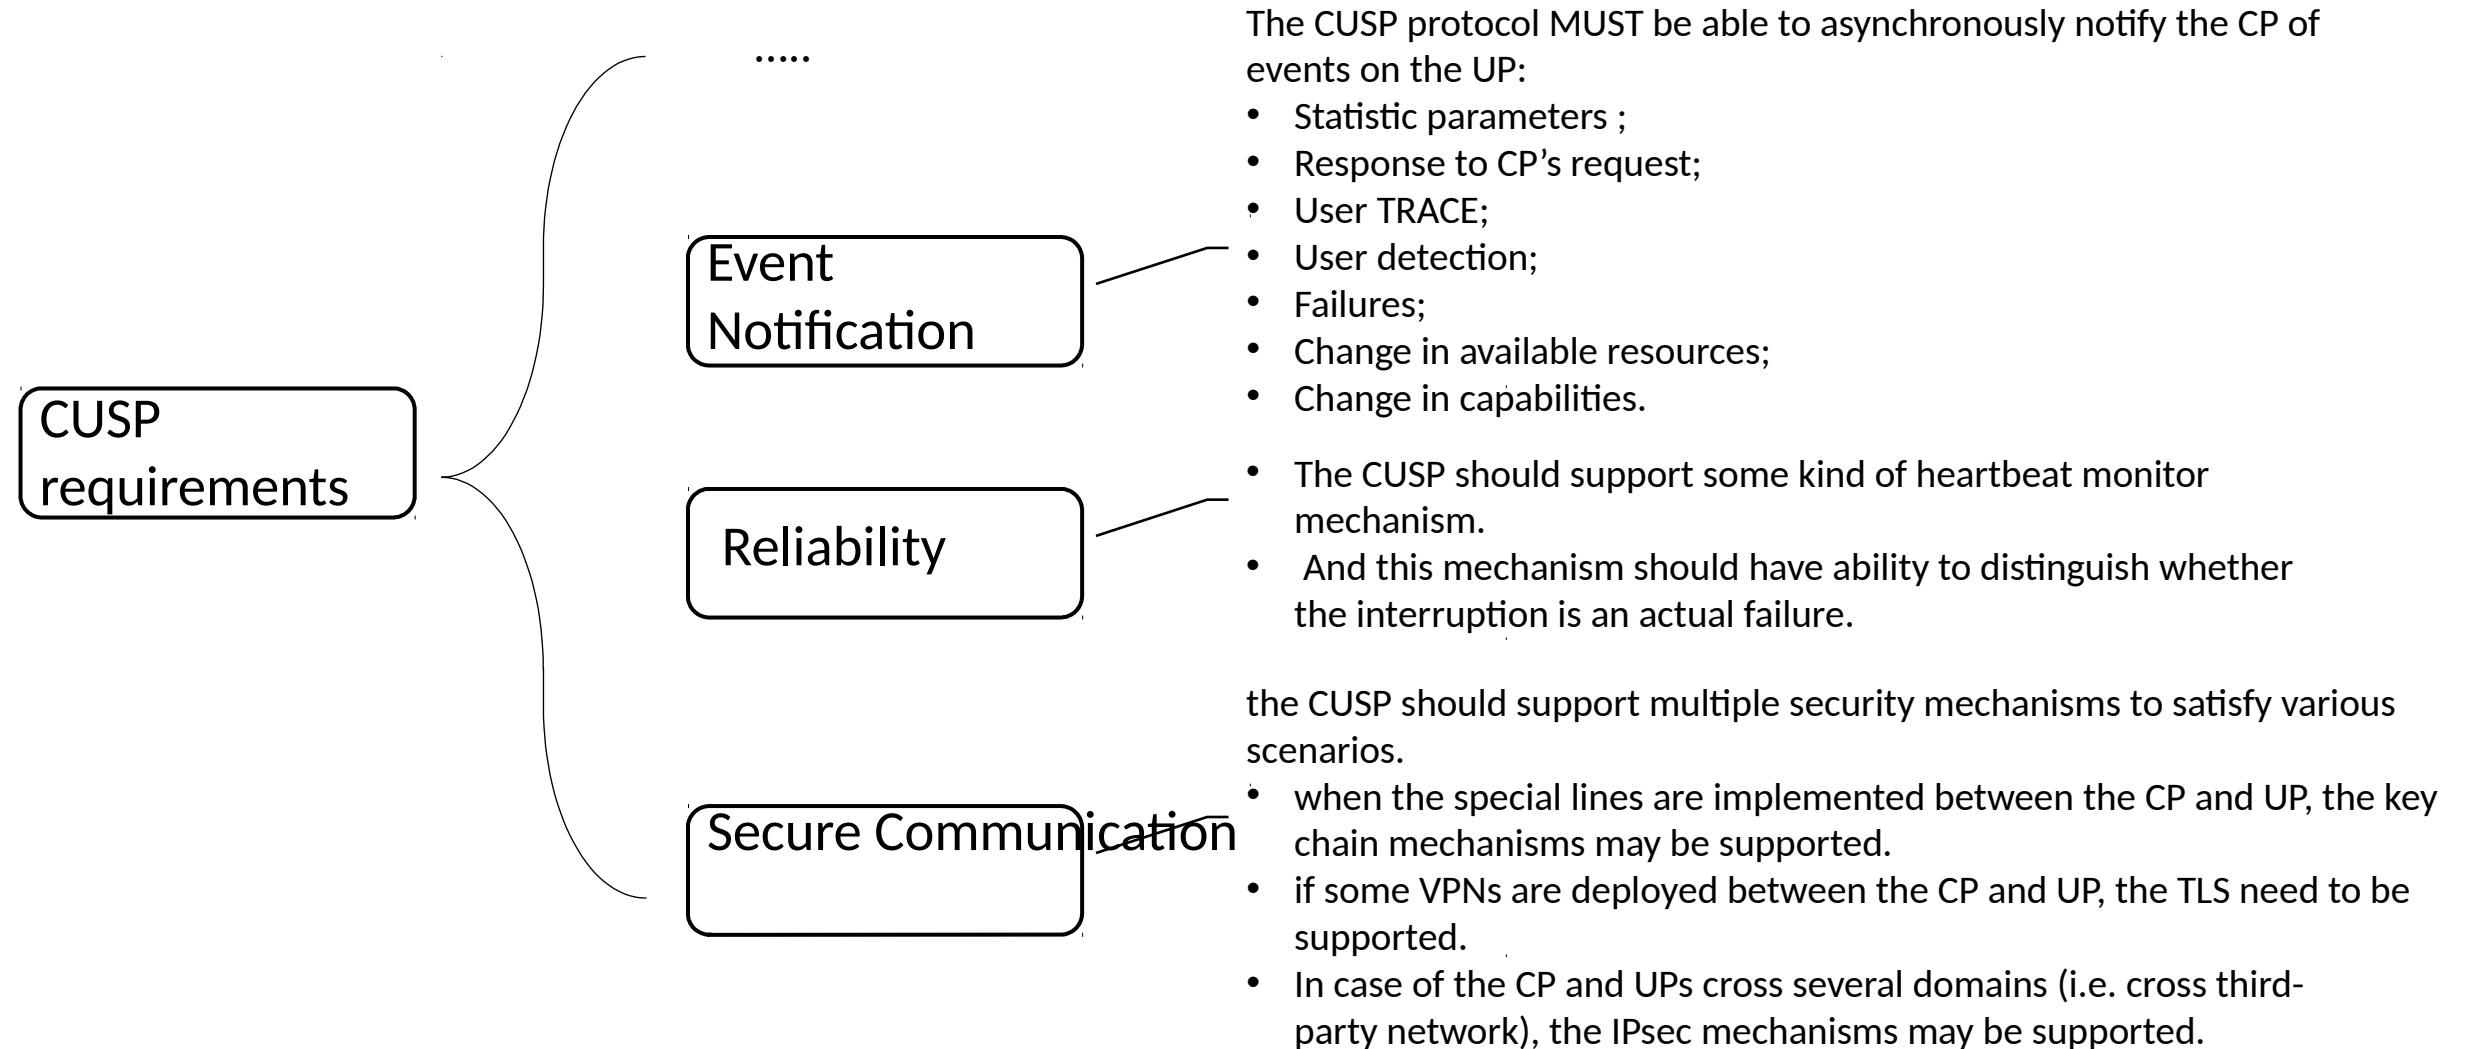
CUSP requirements

.....

Event Notification

Reliability

Secure Communication

The CUSP protocol MUST be able to asynchronously notify the CP of events on the UP:
• Statistic parameters ;
• Response to CP's request;
• User TRACE;
• User detection;
• Failures;
• Change in available resources;
• Change in capabilities.

• The CUSP should support some kind of heartbeat monitor mechanism.
• And this mechanism should have ability to distinguish whether the interruption is an actual failure.

the CUSP should support multiple security mechanisms to satisfy various scenarios.
• when the special lines are implemented between the CP and UP, the key chain mechanisms may be supported.
• if some VPNs are deployed between the CP and UP, the TLS need to be supported.
• In case of the CP and UPs cross several domains (i.e. cross third-party network), the IPsec mechanisms may be supported.